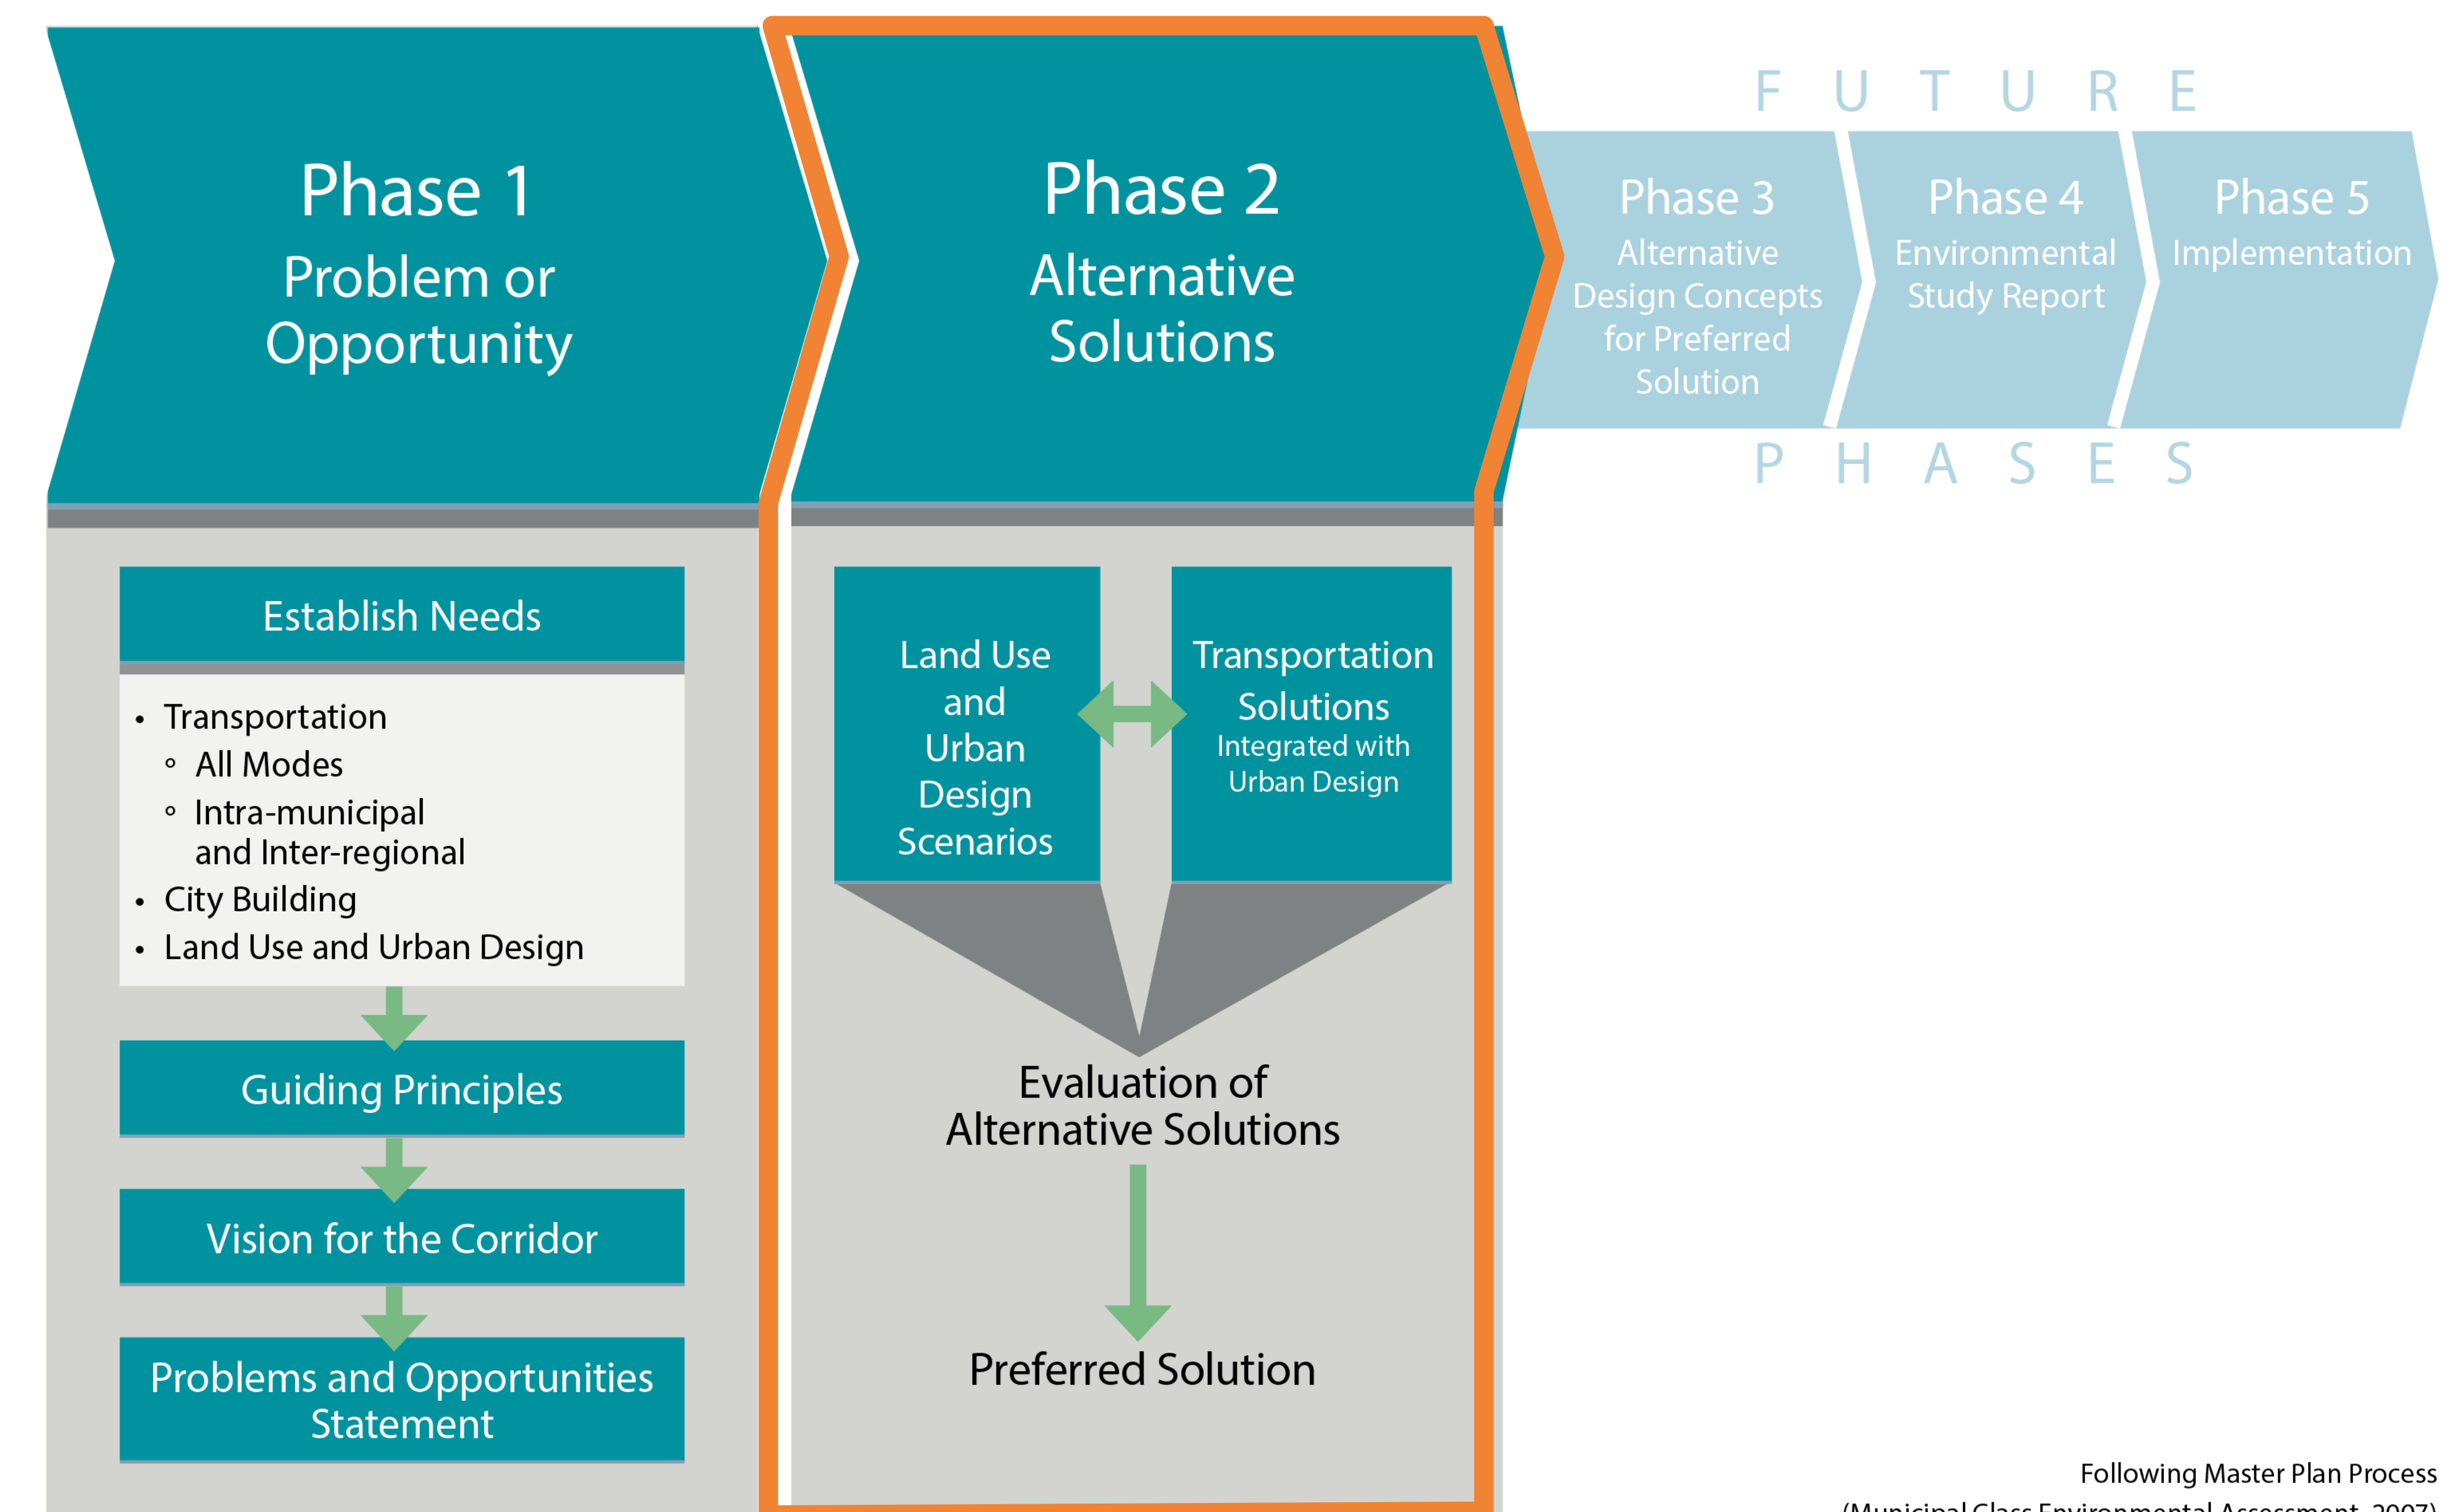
Phase 1
Problem or Opportunity

Establish Needs

- Transportation
  - All Modes
  - Intra-municipal and Inter-regional
- City Building
- Land Use and Urban Design

Guiding Principles

Vision for the Corridor

Problems and Opportunities Statement

Phase 2
Alternative Solutions

Land Use and Urban Design Scenarios

Transportation Solutions
Integrated with Urban Design

Evaluation of Alternative Solutions

Preferred Solution

FUTURE

Phase 3
Alternative Design Concepts for Preferred Solution

Phase 4
Environmental Study Report

Phase 5
Implementation

PHASES

Following Master Plan Process
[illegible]